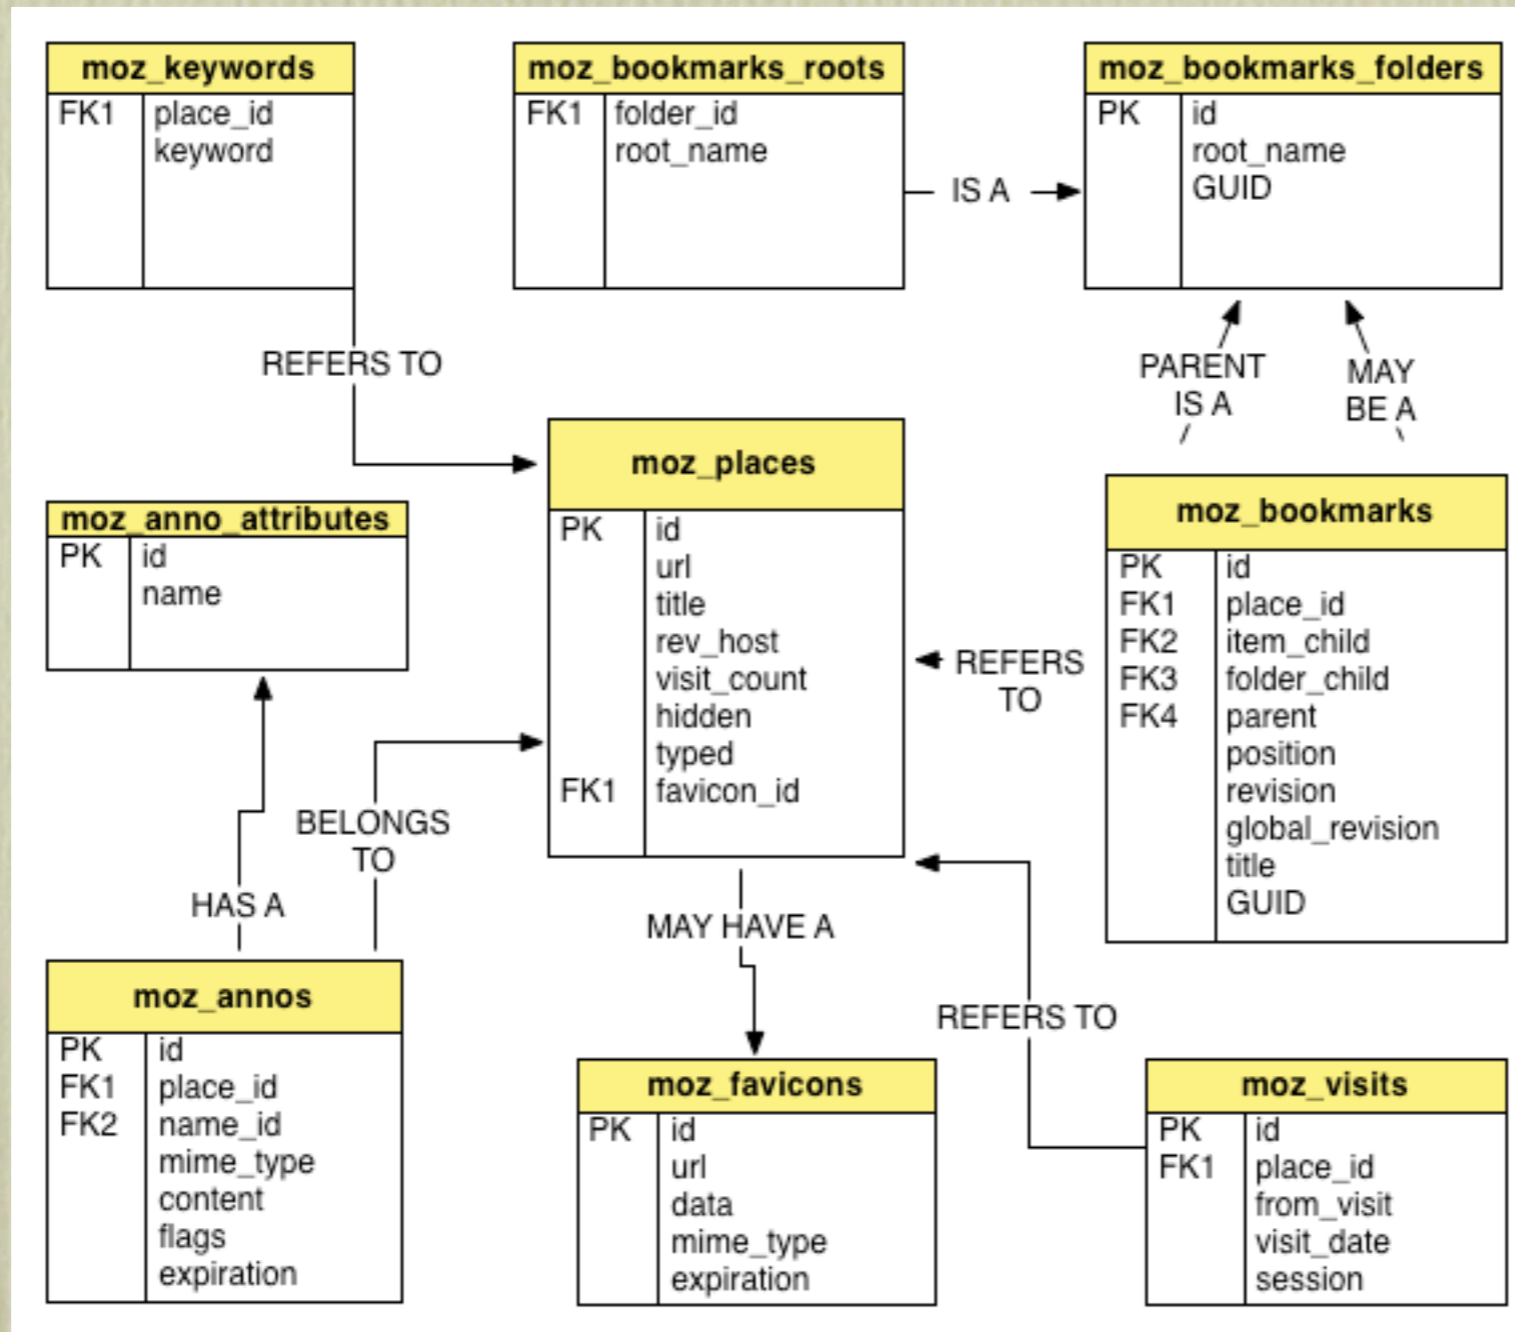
moz_keywords

| FK1 | place_id keyword |
|---|---|

moz_bookmarks_roots

| FK1 | folder_id root_name |
|---|---|

IS A

moz_bookmarks_folders

| PK | id root_name GUID |
|---|---|

REFERS TO

PARENT IS A

MAY BE A

moz_places

| PK | id url title rev_host visit_count hidden typed |
|---|---|
| FK1 | favicon_id |

moz_anno_attributes

| PK | id name |
|---|---|

REFERS TO

moz_bookmarks

| PK | id |
|---|---|
| FK1 | place_id |
| FK2 | item_child |
| FK3 | folder_child |
| FK4 | parent position revision global_revision title GUID |

BELONGS TO

HAS A

MAY HAVE A

moz_annos

| PK | id |
|---|---|
| FK1 | place_id |
| FK2 | name_id mime_type content flags expiration |

REFERS TO

moz_favicons

| PK | id url data mime_type expiration |
|---|---|

moz_visits

| PK | id |
|---|---|
| FK1 | place_id from_visit visit_date session |